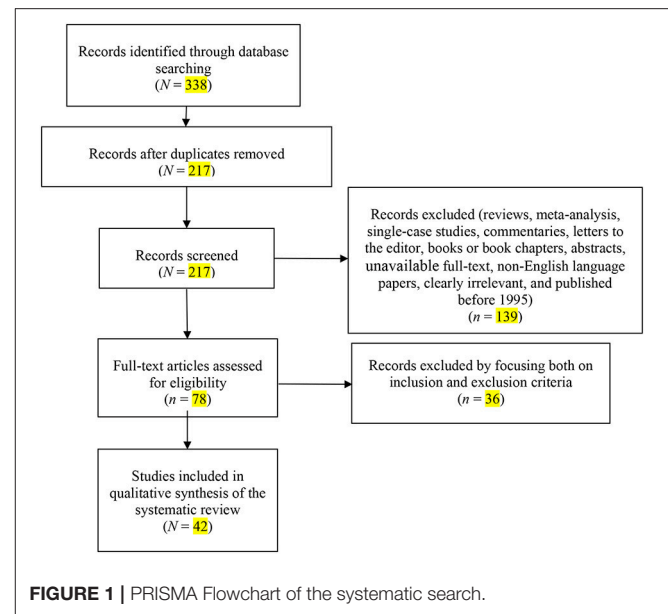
Records identified through database searching
($N = 338$)

Records after duplicates removed
($N = 217$)

Records screened
($N = 217$)

Records excluded (reviews, meta-analysis, single-case studies, commentaries, letters to the editor, books or book chapters, abstracts, unavailable full-text, non-English language papers, clearly irrelevant, and published before 1995)
($n = 139$)

Full-text articles assessed for eligibility
($n = 78$)

Records excluded by focusing both on inclusion and exclusion criteria
($n = 36$)

Studies included in qualitative synthesis of the systematic review
($N = 42$)

**FIGURE 1 |** PRISMA Flowchart of the systematic search.